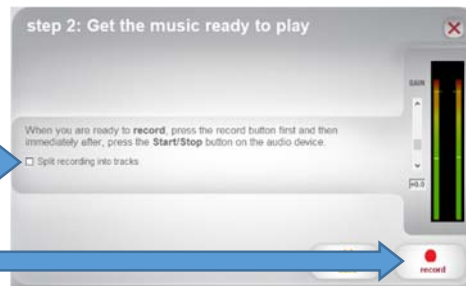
step 2: Get the music ready to play

When you are ready to **record**, press the record button first and then immediately after, press the **Start/Stop** button on the audio device.

Split recording into tracks

GAIN

+0.0

record